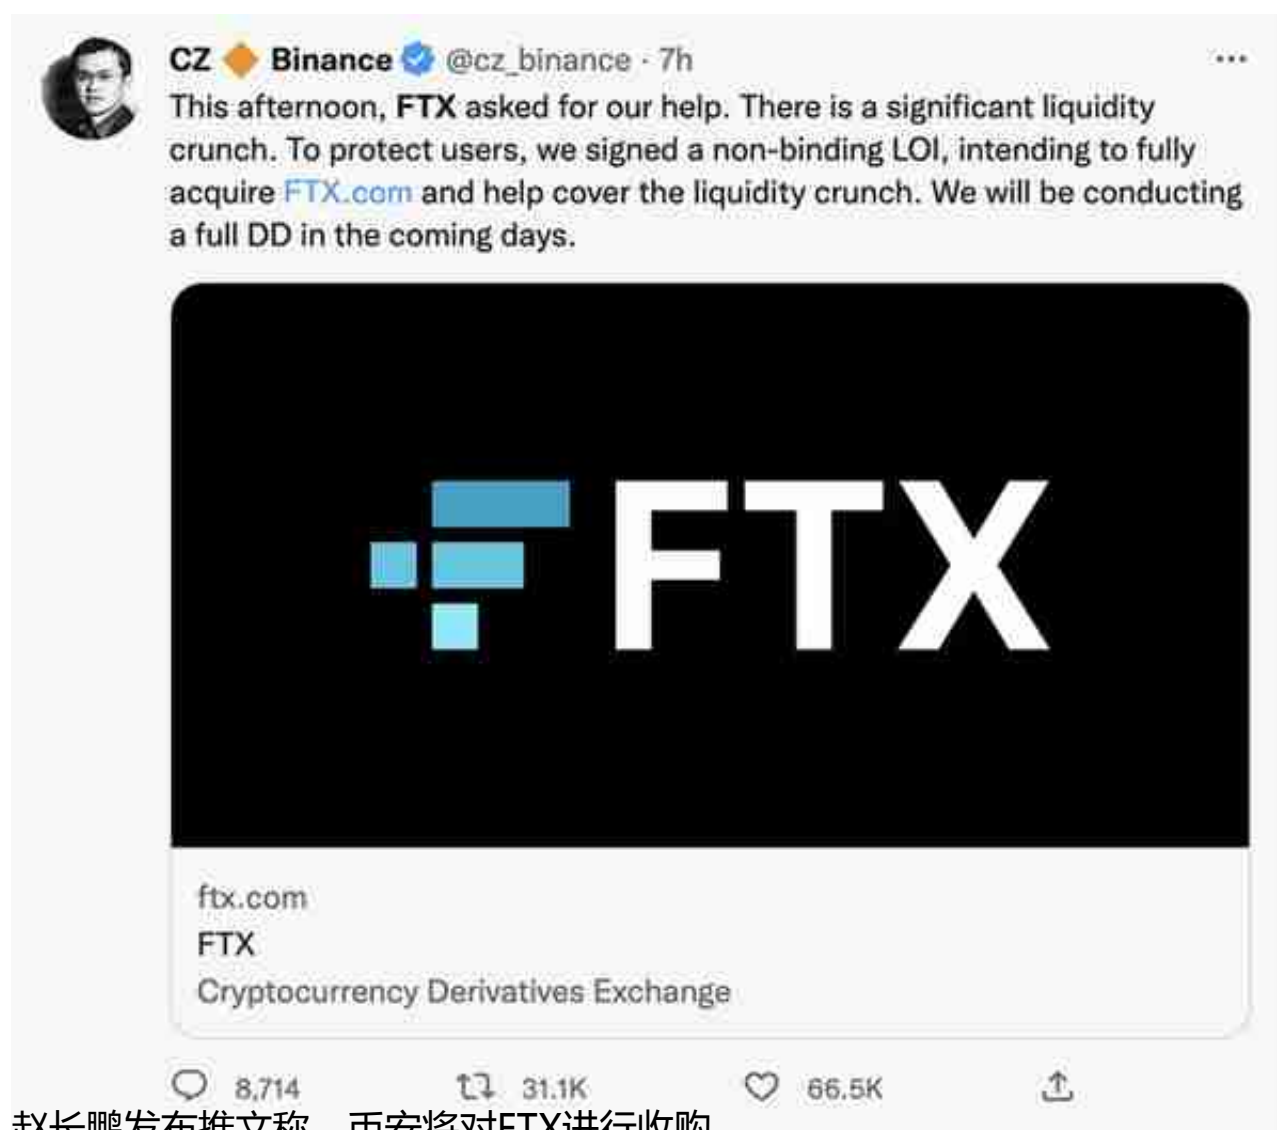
CZ 🔶 Binance @cz_binance · 7h
This afternoon, FTX asked for our help. There is a significant liquidity crunch. To protect users, we signed a non-binding LOI, intending to fully acquire FTX.com and help cover the liquidity crunch. We will be conducting a full DD in the coming days.

FTX

ftx.com
FTX
Cryptocurrency Derivatives Exchange

8,714 31.1K 66.5K

赵长鹏发布推文称，币安将对FTX进行收购